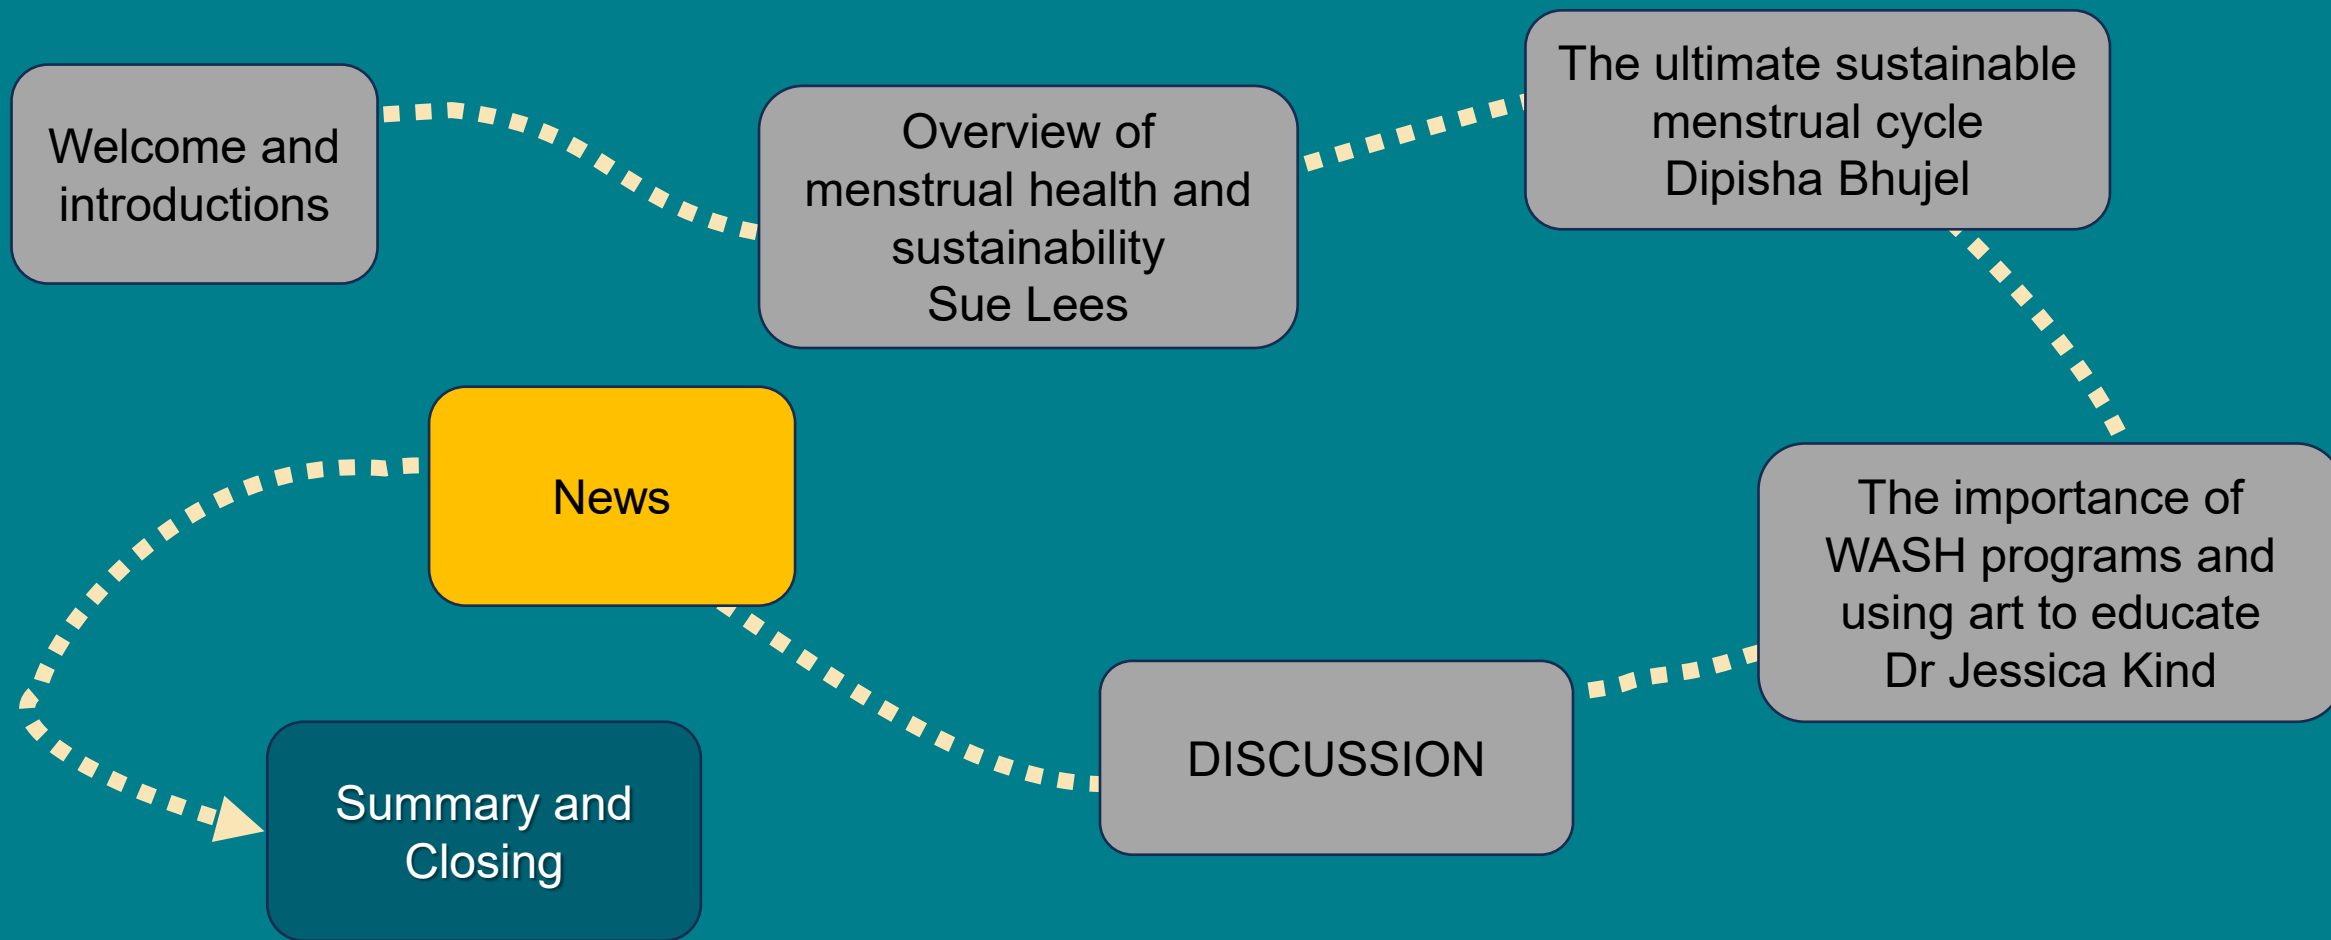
Welcome and introductions

Overview of menstrual health and sustainability
Sue Lees

The ultimate sustainable menstrual cycle
Dipisha Bhujel

The importance of WASH programs and using art to educate
Dr Jessica Kind

DISCUSSION

News

Summary and Closing